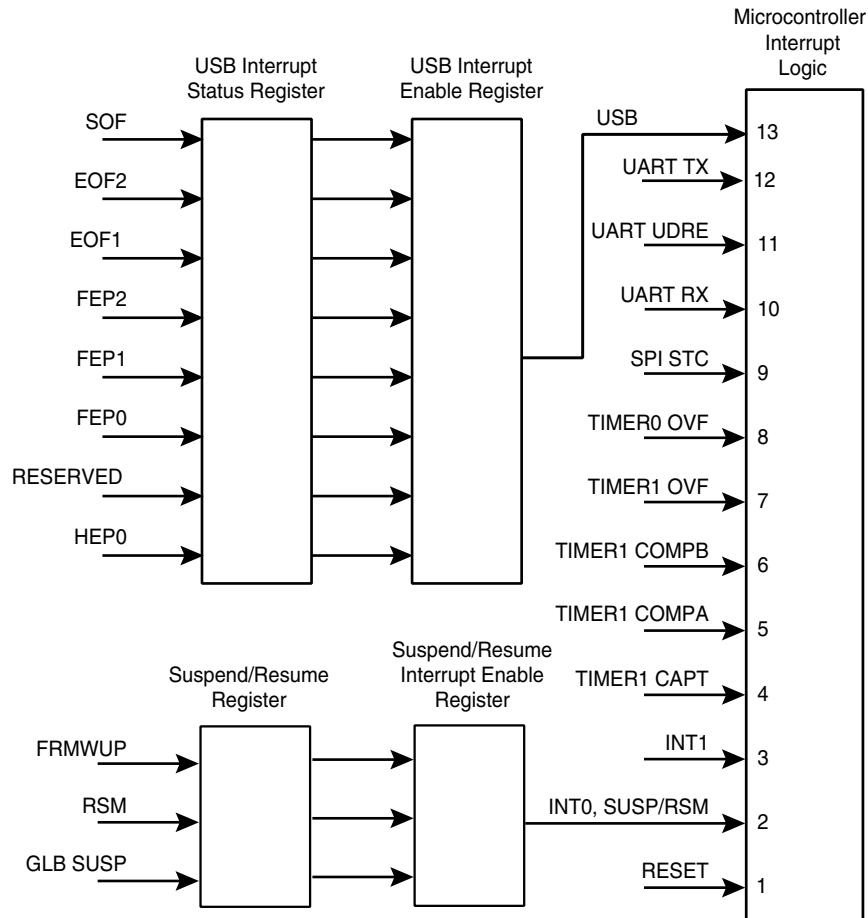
Microcontroller Interrupt Logic

USB Interrupt Status Register

USB Interrupt Enable Register

SOF
EOF2
EOF1
FEP2
FEP1
FEP0
RESERVED
HEP0

USB
13
UART TX
12
UART UDRE
11
UART RX
10
SPI STC
9
TIMER0 OVF
8
TIMER1 OVF
7
TIMER1 COMPB
6
TIMER1 COMPA
5
TIMER1 CAPT
4
INT1
3
INT0, SUSP/RSM
2
RESET
1

Suspend/Resume Register

Suspend/Resume Interrupt Enable Register

FRMWUP
RSM
GLB SUSP